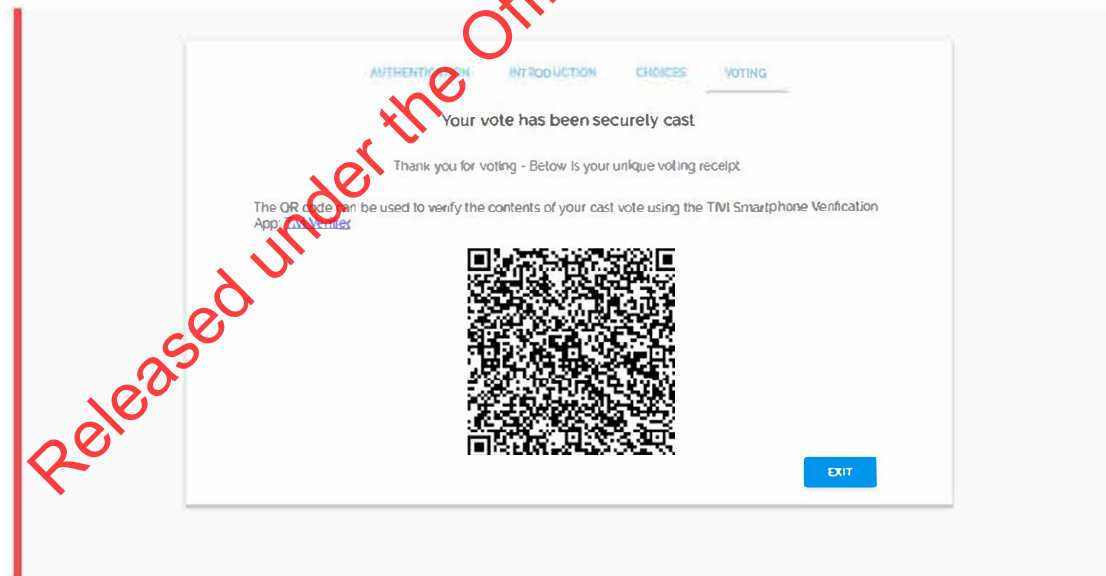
AUTHENTIC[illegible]N INTRODUCTION CHOICES VOTING

Your vote has been securely cast

Thank you for voting - Below is your unique voting receipt

The QR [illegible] be used to verify the contents of your cast vote using the TIVI Smartphone Verification App: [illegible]

EXIT

Released under the Off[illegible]